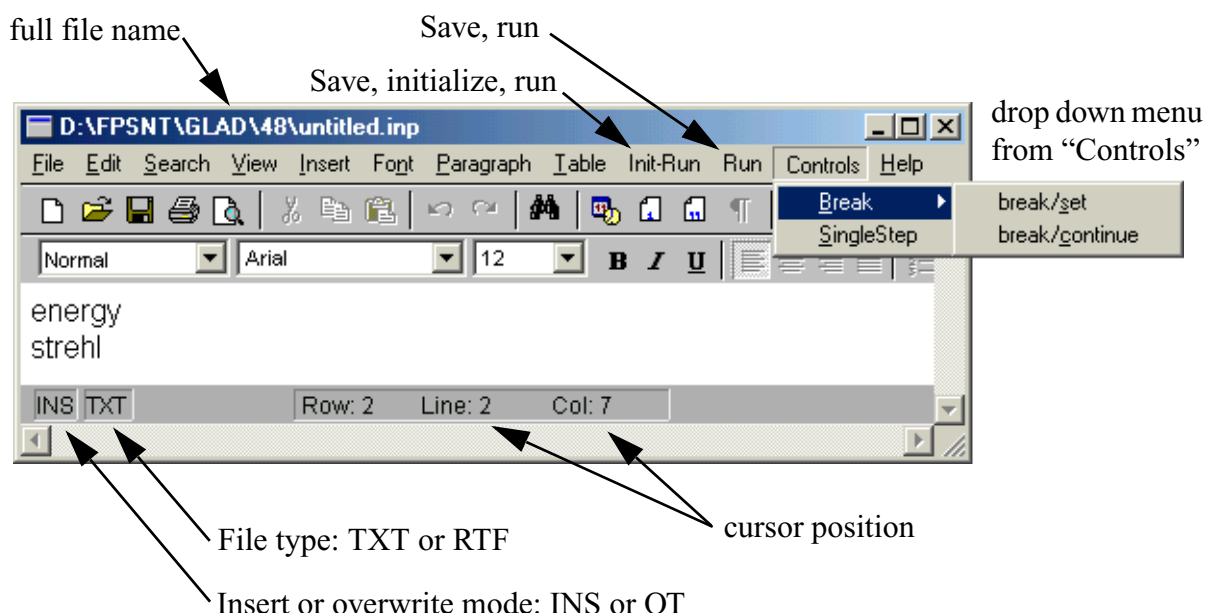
full file name

Save, run

Save, initialize, run

D:\FPSNT\GLAD\48\untitled.inp

drop down menu from “Controls”

File Edit Search View Insert Font Paragraph Table Init-Run Run Controls Help

Break

SingleStep

break/set

break/continue

Normal

Arial

12

B I U

energy
strehl

INS TXT

Row: 2 Line: 2 Col: 7

File type: TXT or RTF

cursor position

Insert or overwrite mode: INS or OT